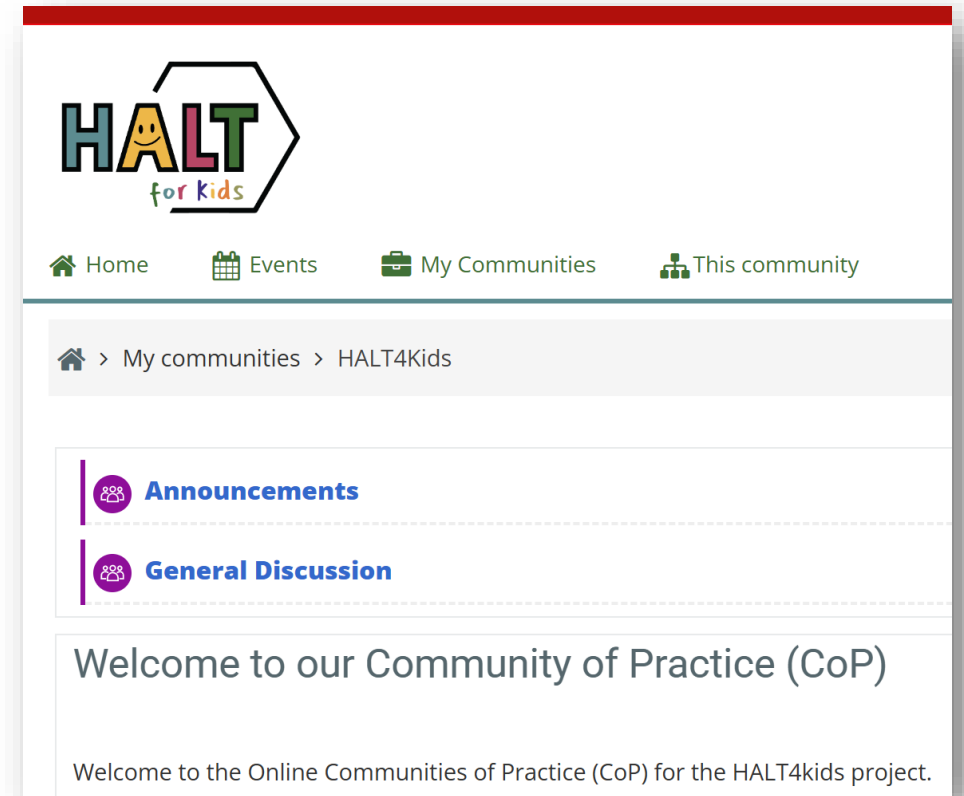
HALT
for kids

Home Events My Communities This community

> My communities > HALT4Kids

Announcements

General Discussion

Welcome to our Community of Practice (CoP)

Welcome to the Online Communities of Practice (CoP) for the HALT4kids project.